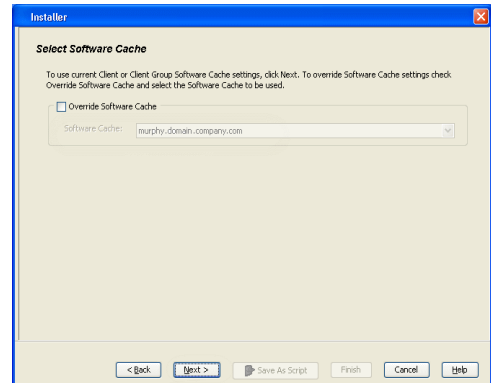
Installer

Select Software Cache

To use current Client or Client Group Software Cache settings, click Next. To override Software Cache settings check Override Software Cache and select the Software Cache to be used.

Override Software Cache

Software Cache: murphy.domain.company.com

< Back Next > Save As Script Finish Cancel Help